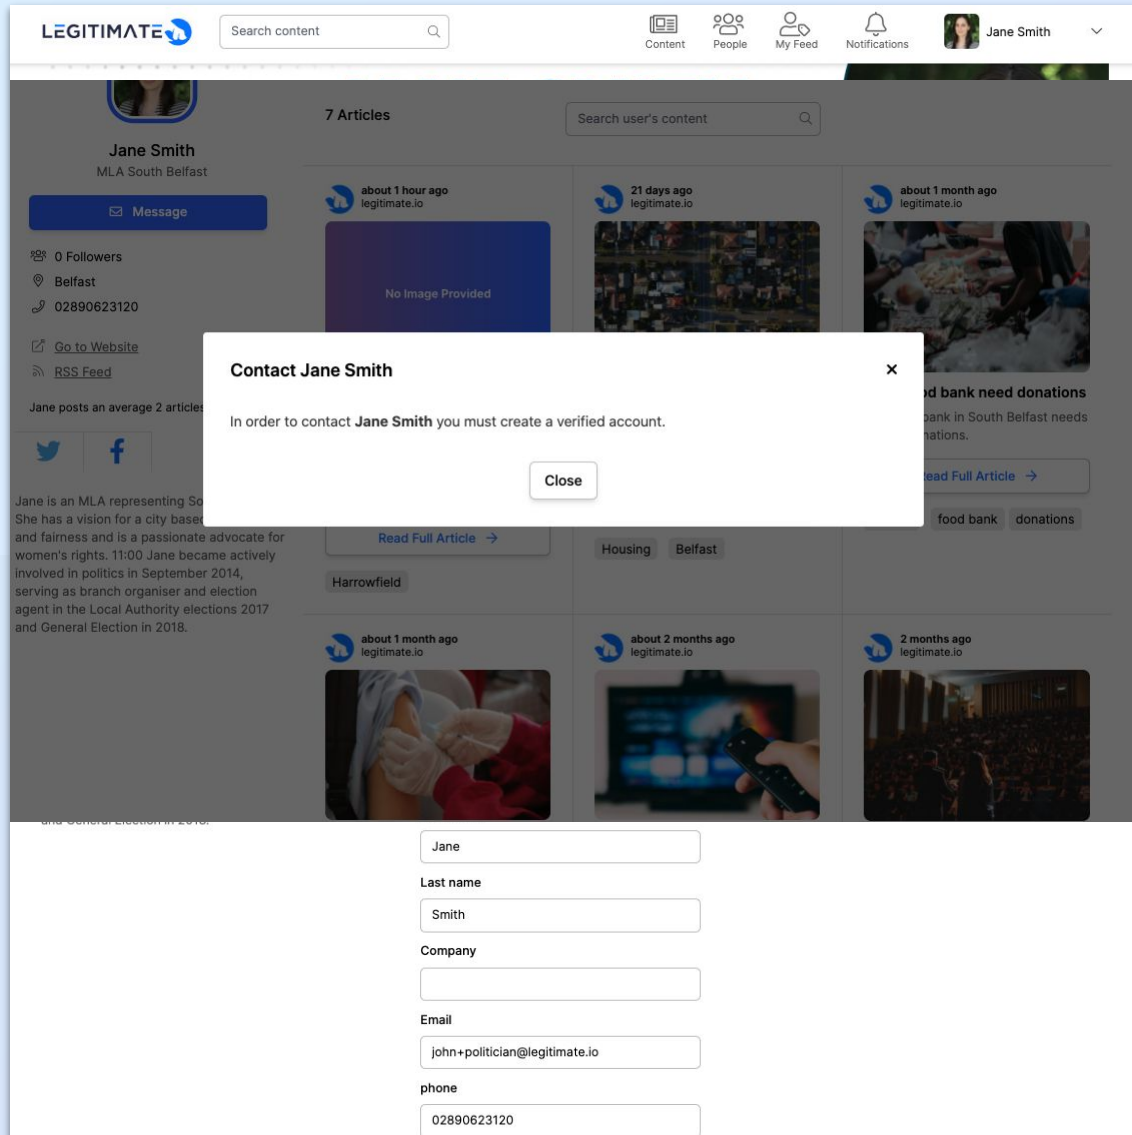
LEGITIMATE

Search content

Content People My Feed Notifications Jane Smith

Jane Smith
MLA South Belfast

Message

0 Followers
Belfast
02890623120

Go to Website
RSS Feed

Jane posts an average 2 articles

Jane is an MLA representing So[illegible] She has a vision for a city base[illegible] and fairness and is a passionate advocate for women's rights. 11:00 Jane became actively involved in politics in September 2014, serving as branch organiser and election agent in the Local Authority elections 2017 and General Election in 2018.

7 Articles

Search user's content

about 1 hour ago
legitimate.io

No Image Provided

Read Full Article →

Harrowfield

21 days ago
legitimate.io

Housing Belfast

about 1 month ago
legitimate.io

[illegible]d bank need donations

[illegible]bank in South Belfast needs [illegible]nations.

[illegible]ead Full Article →

food bank donations

about 1 month ago
legitimate.io

about 2 months ago
legitimate.io

2 months ago
legitimate.io

Contact Jane Smith

×

In order to contact **Jane Smith** you must create a verified account.

Close

Jane

Last name

Smith

Company

Email

john+politician@legitimate.io

phone

02890623120